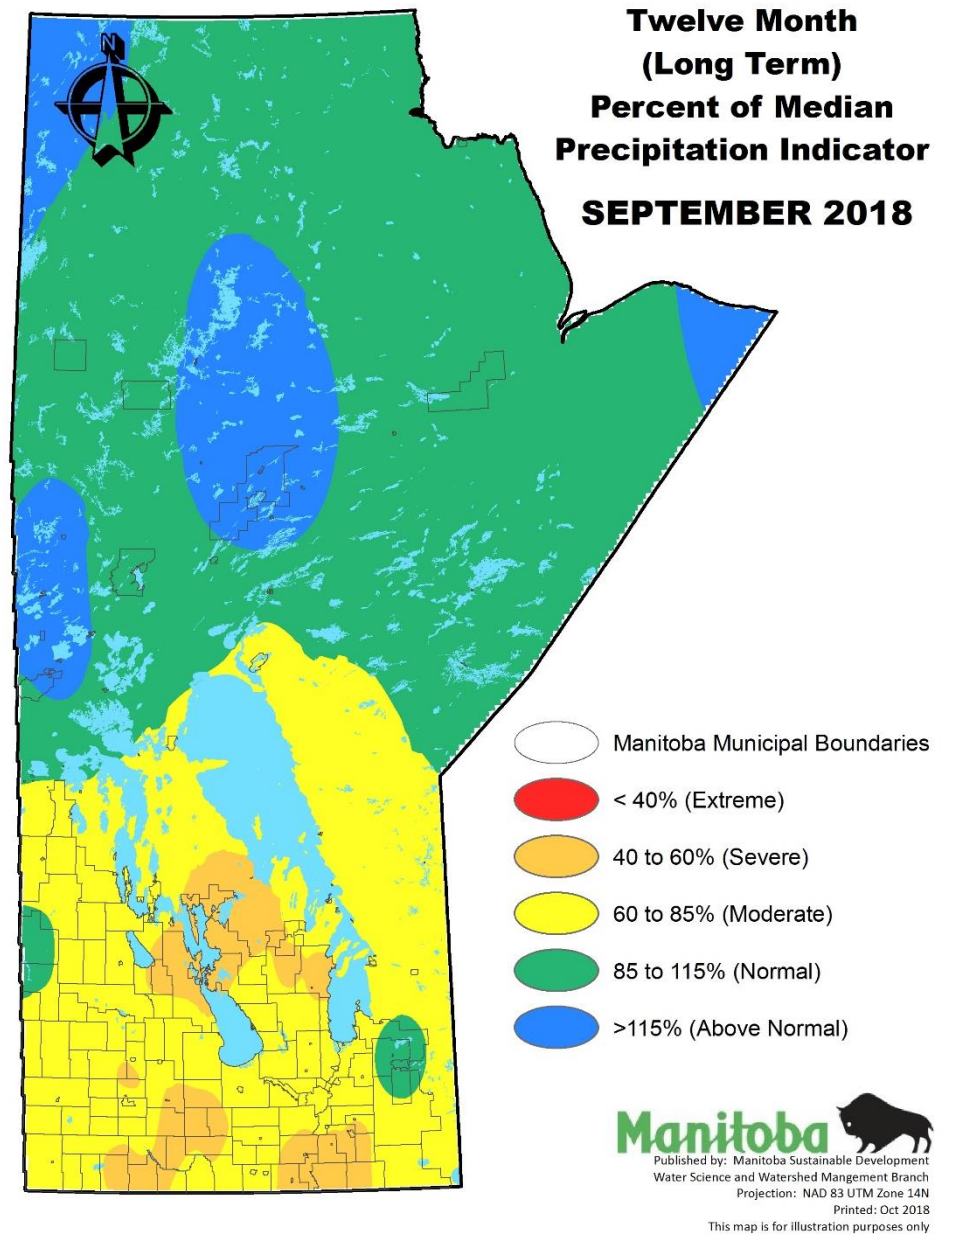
N

Twelve Month
(Long Term)
Percent of Median
Precipitation Indicator

SEPTEMBER 2018

Manitoba Municipal Boundaries
< 40% (Extreme)
40 to 60% (Severe)
60 to 85% (Moderate)
85 to 115% (Normal)
>115% (Above Normal)

Manitoba
Published by: Manitoba Sustainable Development
Water Science and Watershed Mangement Branch
Projection: NAD 83 UTM Zone 14N
Printed: Oct 2018
This map is for illustration purposes only